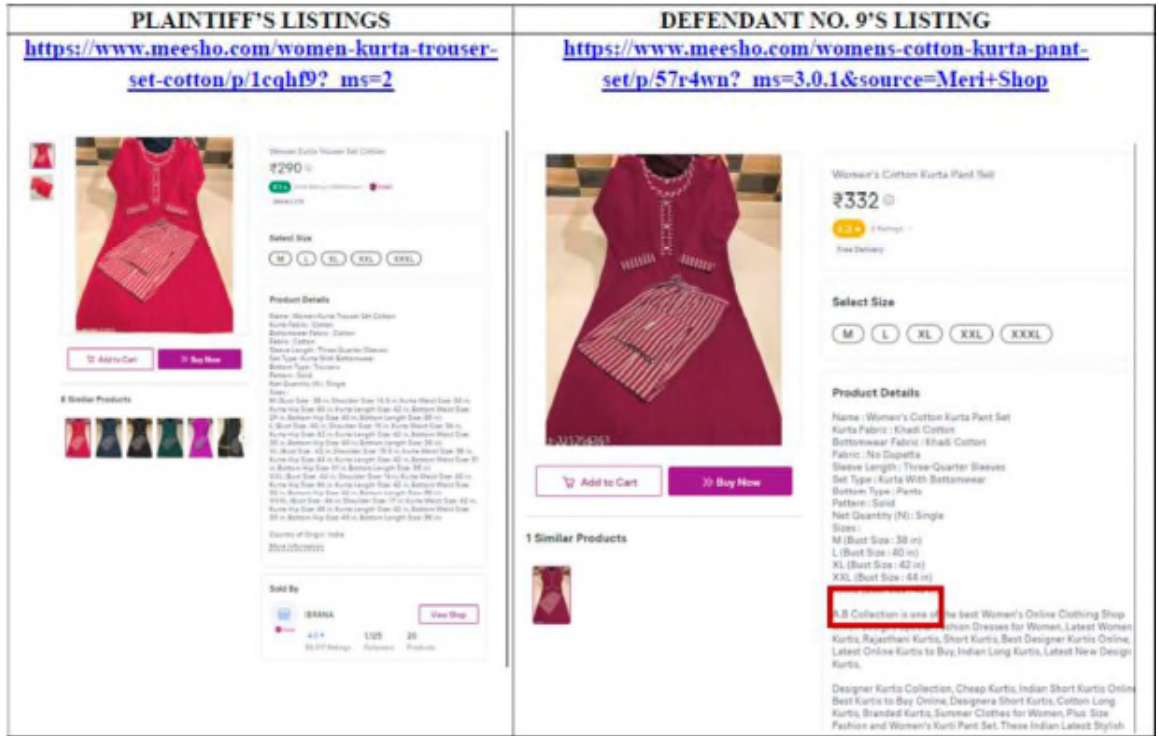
| PLAINTIFF'S LISTINGS | DEFENDANT NO. 9'S LISTING |
|---|---|
| https://www.meesho.com/women-kurta-trouser-set-cotton/p/1cqhf9?_ms=2 | https://www.meesho.com/womens-cotton-kurta-pant-set/p/57r4wn?_ms=3.0.1&source=Meri+Shop |

Women Kurta Trouser Set Cotton
₹290
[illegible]

Select Size
M L XL XXL XXXL

Product Details
Name : Women Kurta Trouser Set Cotton
Kurta Fabric : Cotton
Bottomwear Fabric : Cotton
Fabric : Cotton
Sleeve Length : Three-Quarter Sleeves
Set Type : Kurta With Bottomwear
Bottom Type : Trousers
Pattern : Solid
Net Quantity (N) : Single
Sizes :
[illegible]

Country of Origin : India
More Information

Add to Cart
Buy Now

8 Similar Products

Sold By
IBRANA
View Shop
4.0
1,125 Followers
20 Products

Women's Cotton Kurta Pant Set
₹332
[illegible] Ratings
Free Delivery

Select Size
M L XL XXL XXXL

Product Details
Name : Women's Cotton Kurta Pant Set
Kurta Fabric : Khadi Cotton
Bottomwear Fabric : Khadi Cotton
Fabric : No Dupatta
Sleeve Length : Three-Quarter Sleeves
Set Type : Kurta With Bottomwear
Bottom Type : Pants
Pattern : Solid
Net Quantity (N) : Single
Sizes :
M (Bust Size : 38 in)
L (Bust Size : 40 in)
XL (Bust Size : 42 in)
XXL (Bust Size : 44 in)
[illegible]

A.B Collection is one of the best Women's Online Clothing Shop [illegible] Fashion Dresses for Women, Latest Women Kurtis, Rajasthani Kurtis, Short Kurtis, Best Designer Kurtis Online, Latest Online Kurtis to Buy, Indian Long Kurtis, Latest New Design Kurtis,

Designer Kurtis Collection, Cheap Kurtis, Indian Short Kurtis Online, Best Kurtis to Buy Online, Designera Short Kurtis, Cotton Long Kurtis, Branded Kurtis, Summer Clothes for Women, Plus Size Fashion and Women's Kurti Pant Set. These Indian Latest Stylish

Add to Cart
Buy Now

1 Similar Products